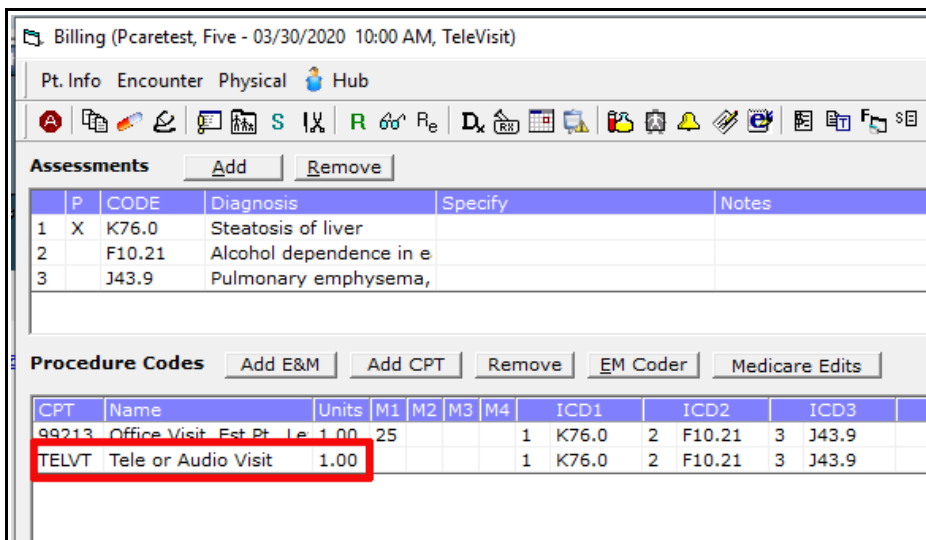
Billing (Pcaretest, Five - 03/30/2020 10:00 AM, TeleVisit)

Pt. Info Encounter Physical Hub

S R Re Dx

Assessments Add Remove

| | P | CODE | Diagnosis | Specify | Notes |
|---|---|---|---|---|---|
| 1 | X | K76.0 | Steatosis of liver | | |
| 2 | | F10.21 | Alcohol dependence in e | | |
| 3 | | J43.9 | Pulmonary emphysema, | | |

Procedure Codes Add E&M Add CPT Remove EM Coder Medicare Edits

| CPT | Name | Units | M1 | M2 | M3 | M4 | | ICD1 | | ICD2 | | ICD3 |
|---|---|---|---|---|---|---|---|---|---|---|---|---|
| 99213 | Office Visit, Est Pt., Le | 1.00 | 25 | | | | 1 | K76.0 | 2 | F10.21 | 3 | J43.9 |
| TELVT | Tele or Audio Visit | 1.00 | | | | | 1 | K76.0 | 2 | F10.21 | 3 | J43.9 |